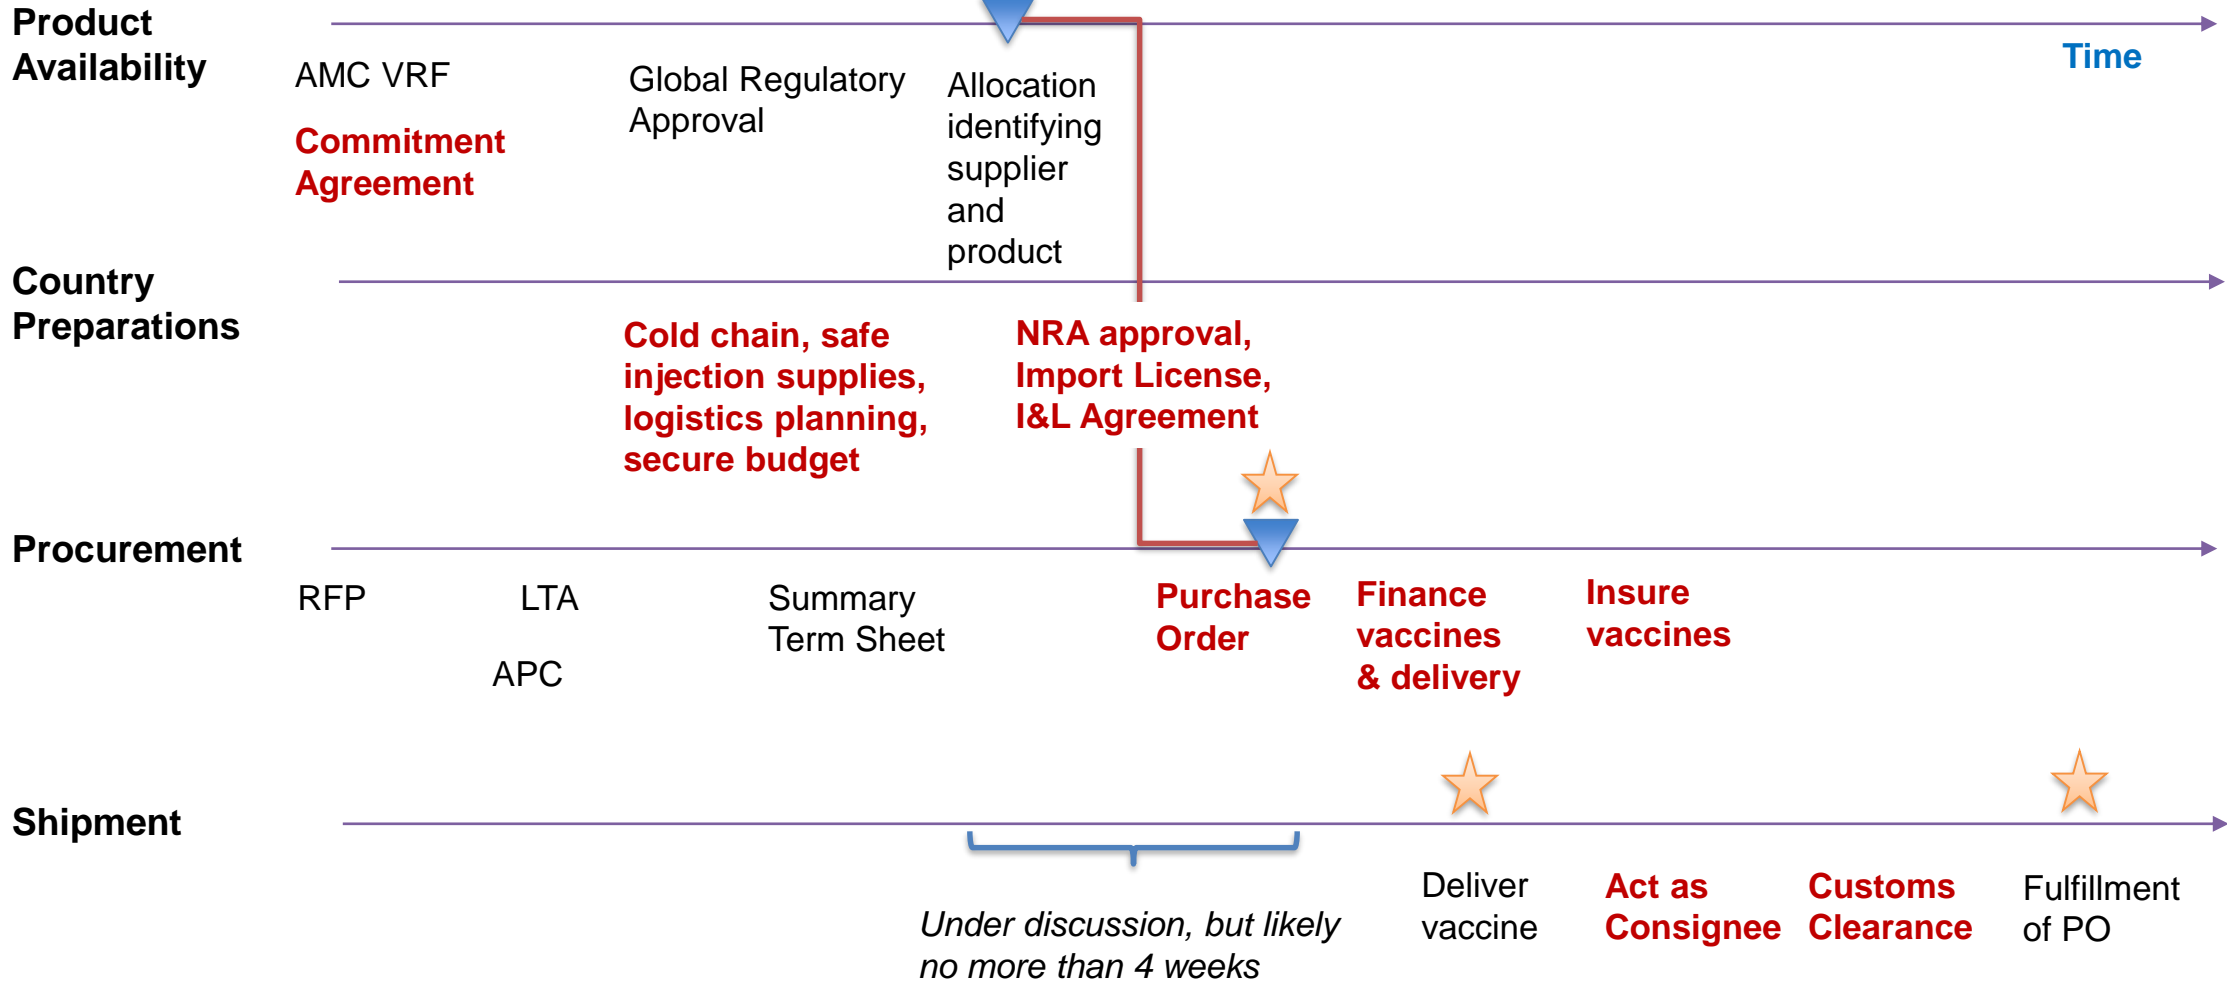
Product Availability

AMC VRF

Commitment Agreement

Global Regulatory Approval

Allocation identifying supplier and product

Time

Country Preparations

Cold chain, safe injection supplies, logistics planning, secure budget

NRA approval, Import License, I&L Agreement

Procurement

RFP

LTA

APC

Summary Term Sheet

Purchase Order

Finance vaccines & delivery

Insure vaccines

Shipment

Under discussion, but likely no more than 4 weeks

Deliver vaccine

Act as Consignee

Customs Clearance

Fulfillment of PO